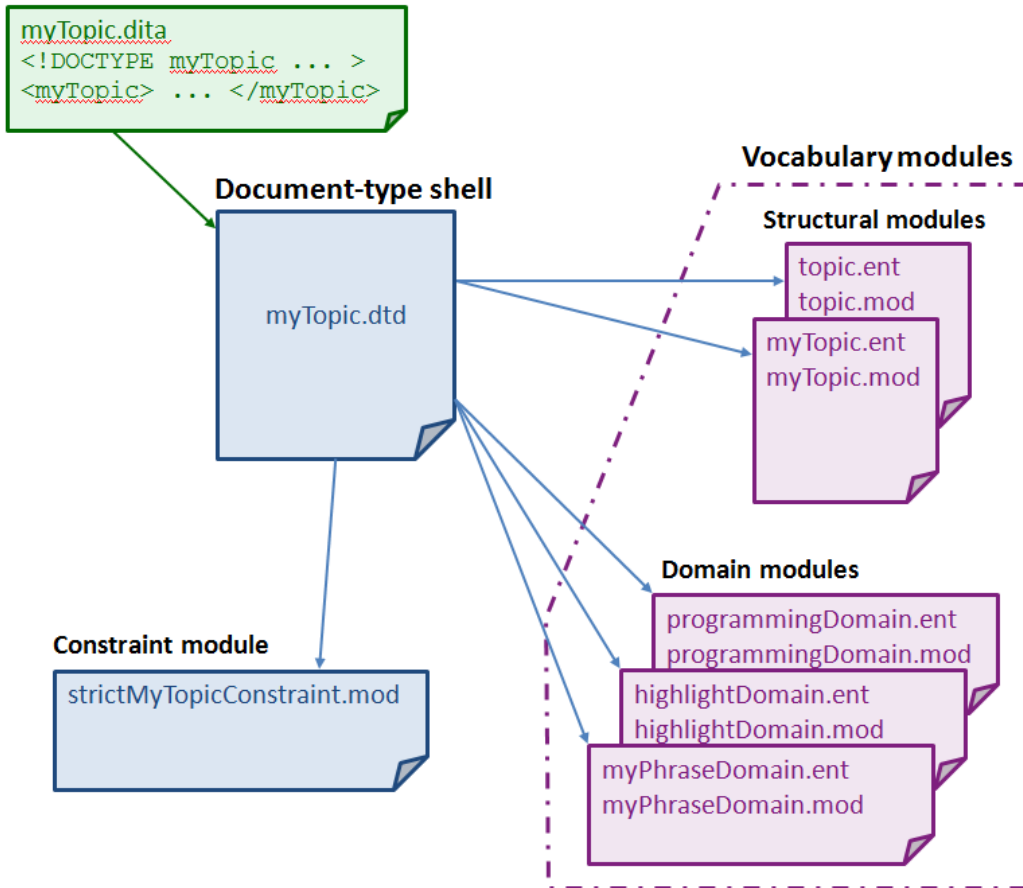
myTopic.dita
<!DOCTYPE myTopic ... >
<myTopic> ... </myTopic>

Document-type shell

myTopic.dtd

Vocabulary modules

Structural modules

topic.ent
topic.mod

myTopic.ent
myTopic.mod

Domain modules

programmingDomain.ent
programmingDomain.mod

highlightDomain.ent
highlightDomain.mod

myPhraseDomain.ent
myPhraseDomain.mod

Constraint module

strictMyTopicConstraint.mod